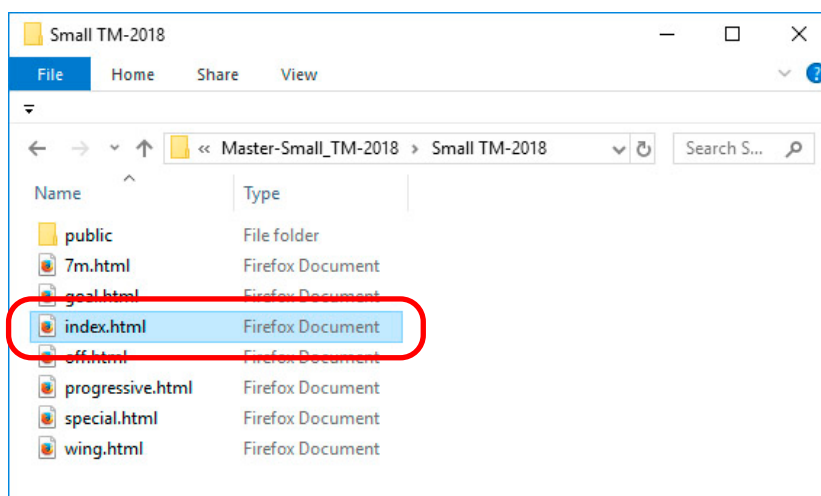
Small TM-2018

File Home Share View

« Master-Small_TM-2018 > Small TM-2018

Search S...

| Name | Type |
|---|---|
| public | File folder |
| 7m.html | Firefox Document |
| goal.html | Firefox Document |
| index.html | Firefox Document |
| off.html | Firefox Document |
| progressive.html | Firefox Document |
| special.html | Firefox Document |
| wing.html | Firefox Document |